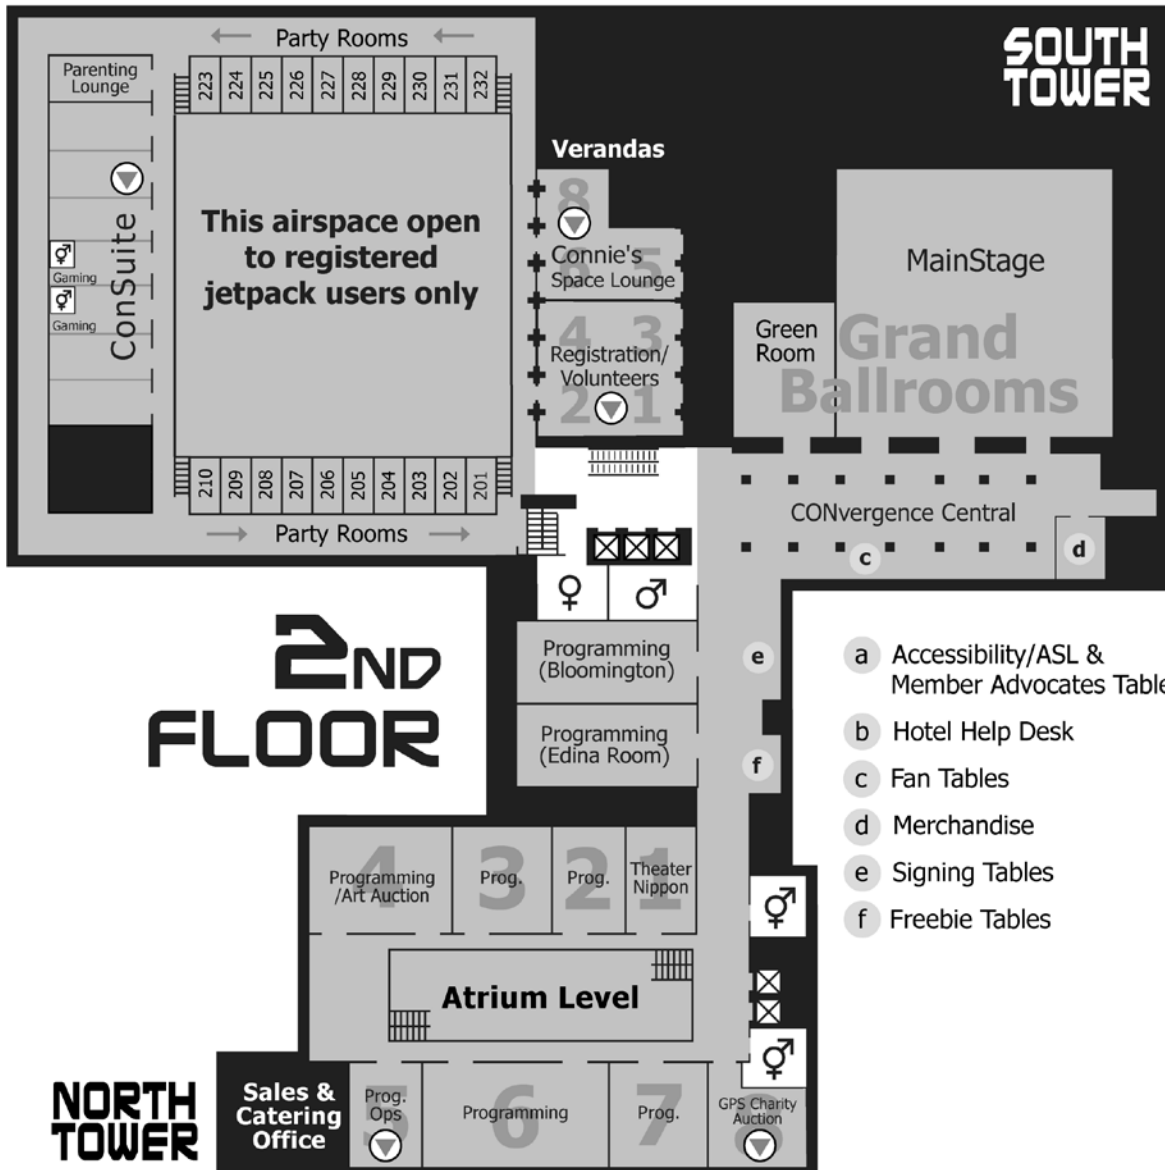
SOUTH TOWER

Party Rooms

Parenting Lounge

223 224 225 226 227 228 229 230 231 232

ConSuite

Gaming

Gaming

This airspace open to registered jetpack users only

210 209 208 207 206 205 204 203 202 201

Party Rooms

Verandas

8

Connie's Space Lounge

6 5

4 3

Registration/ Volunteers

2 1

Green Room

MainStage

Grand Ballrooms

CONvergence Central

c

d

2ND FLOOR

Programming (Bloomington)

Programming (Edina Room)

e

f

a Accessibility/ASL & Member Advocates Table

b Hotel Help Desk

c Fan Tables

d Merchandise

e Signing Tables

f Freebie Tables

4 Programming /Art Auction

3 Prog.

2 Prog.

1 Theater Nippon

Atrium Level

NORTH TOWER

Sales & Catering Office

5 Prog. Ops

6 Programming

7 Prog.

8 GPS Charity Auction